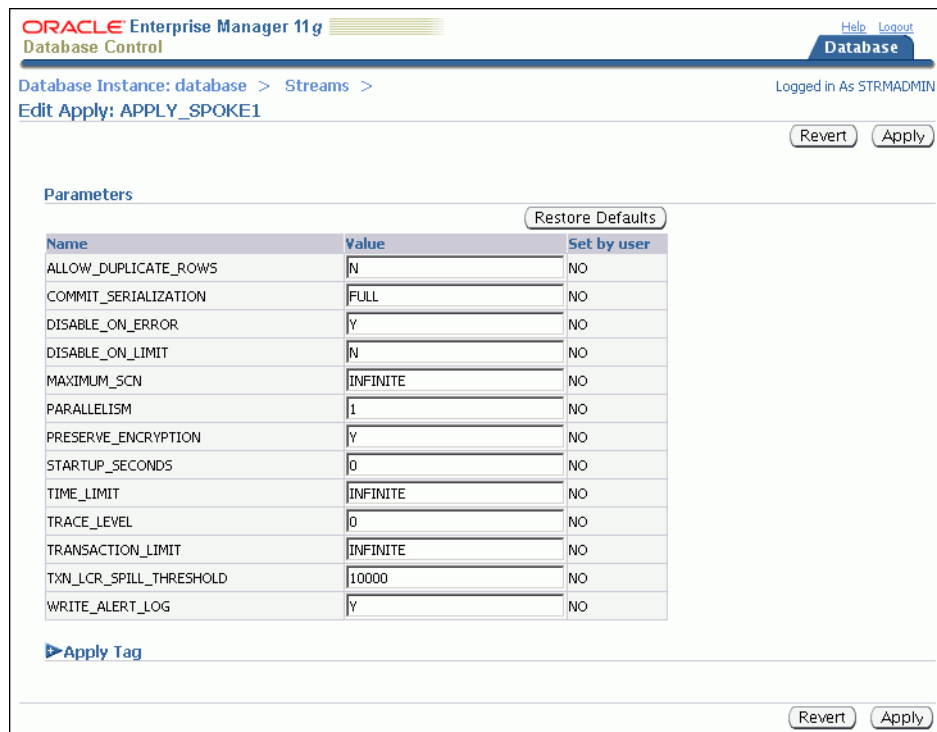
ORACLE Enterprise Manager 11g
Database Control

Help Logout
Database

Database Instance: database > Streams >
Logged in As STRMADMIN
Edit Apply: APPLY_SPOKE1

Revert Apply

Parameters

Restore Defaults

| Name | Value | Set by user |
|---|---|---|
| ALLOW_DUPLICATE_ROWS | N | NO |
| COMMIT_SERIALIZATION | FULL | NO |
| DISABLE_ON_ERROR | Y | NO |
| DISABLE_ON_LIMIT | N | NO |
| MAXIMUM_SCN | INFINITE | NO |
| PARALLELISM | 1 | NO |
| PRESERVE_ENCRYPTION | Y | NO |
| STARTUP_SECONDS | 0 | NO |
| TIME_LIMIT | INFINITE | NO |
| TRACE_LEVEL | 0 | NO |
| TRANSACTION_LIMIT | INFINITE | NO |
| TXN_LCR_SPILL_THRESHOLD | 10000 | NO |
| WRITE_ALERT_LOG | Y | NO |

Apply Tag

Revert Apply